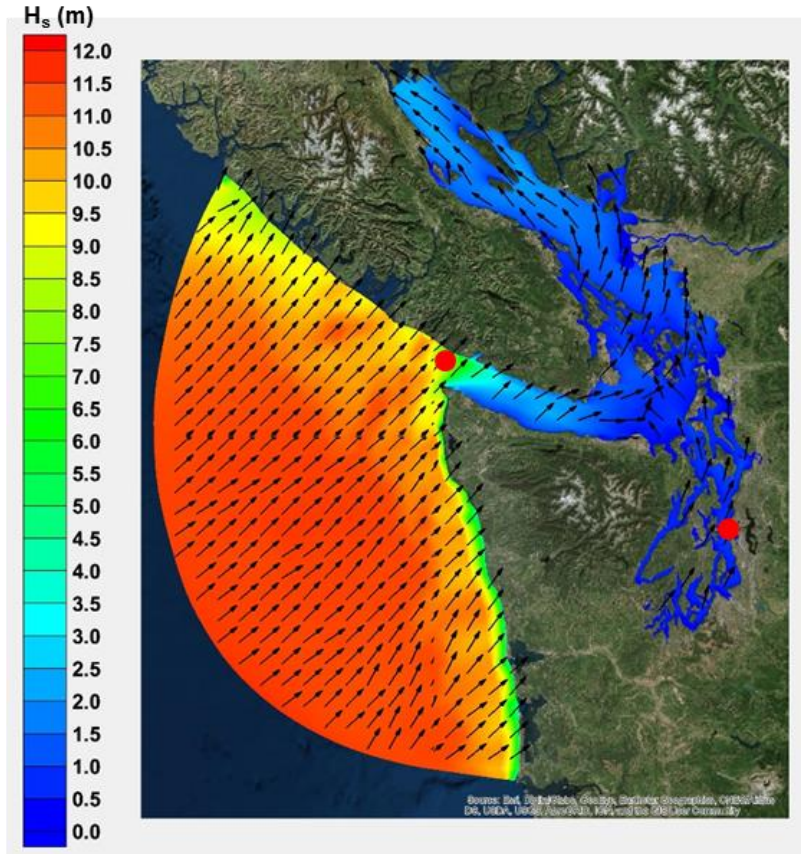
$H_s$ (m)

12.0
11.5
11.0
10.5
10.0
9.5
9.0
8.5
8.0
7.5
7.0
6.5
6.0
5.5
5.0
4.5
4.0
3.5
3.0
2.5
2.0
1.5
1.0
0.5
0.0

Source: Esri, DigitalGlobe, GeoEye, Earthstar Geographics, CNES/Airbus DS, USDA, USGS, AeroGRID, IGN, and the GIS User Community